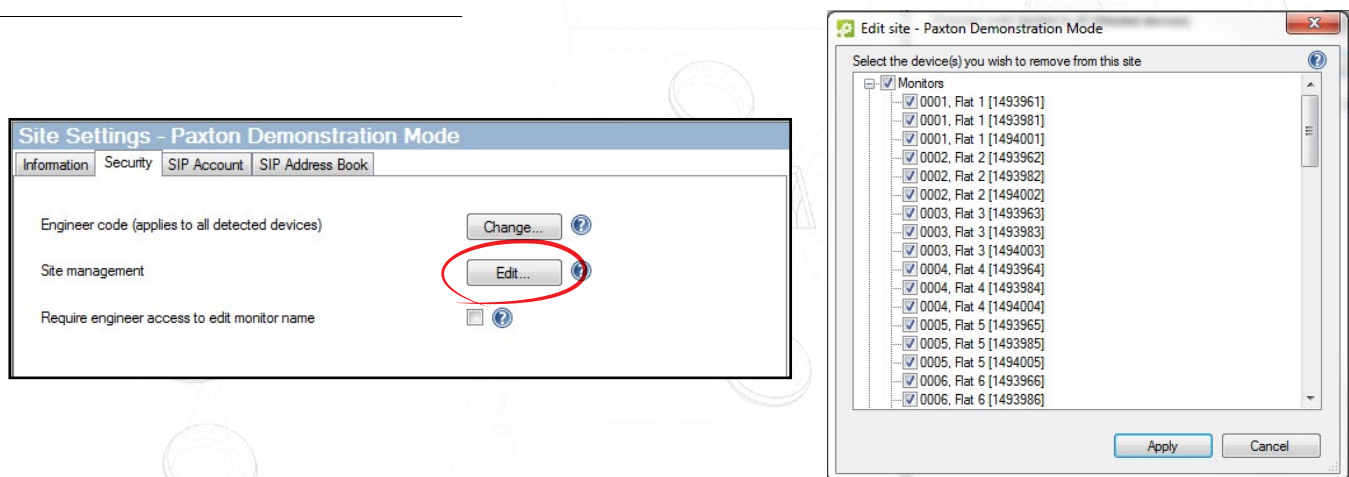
Site Settings - Paxton Demonstration Mode

Information | Security | SIP Account | SIP Address Book

Engineer code (applies to all detected devices) Change...

Site management Edit...

Require engineer access to edit monitor name

Edit site - Paxton Demonstration Mode

Select the device(s) you wish to remove from this site

Monitors
0001, Flat 1 [1493961]
0001, Flat 1 [1493981]
0001, Flat 1 [1494001]
0002, Flat 2 [1493962]
0002, Flat 2 [1493982]
0002, Flat 2 [1494002]
0003, Flat 3 [1493963]
0003, Flat 3 [1493983]
0003, Flat 3 [1494003]
0004, Flat 4 [1493964]
0004, Flat 4 [1493984]
0004, Flat 4 [1494004]
0005, Flat 5 [1493965]
0005, Flat 5 [1493985]
0005, Flat 5 [1494005]
0006, Flat 6 [1493966]
0006, Flat 6 [1493986]

Apply Cancel